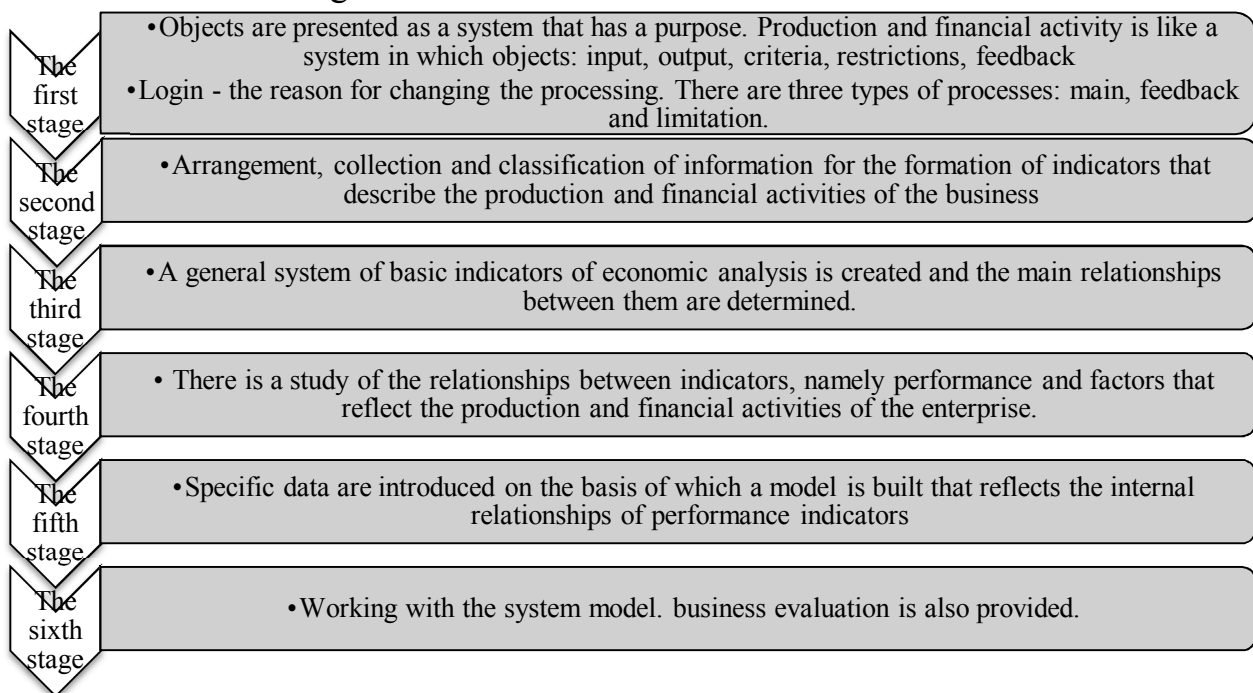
The first stage

• Objects are presented as a system that has a purpose. Production and financial activity is like a system in which objects: input, output, criteria, restrictions, feedback
• Login - the reason for changing the processing. There are three types of processes: main, feedback and limitation.

The second stage

• Arrangement, collection and classification of information for the formation of indicators that describe the production and financial activities of the business

The third stage

• A general system of basic indicators of economic analysis is created and the main relationships between them are determined.

The fourth stage

• There is a study of the relationships between indicators, namely performance and factors that reflect the production and financial activities of the enterprise.

The fifth stage

• Specific data are introduced on the basis of which a model is built that reflects the internal relationships of performance indicators

The sixth stage

• Working with the system model. business evaluation is also provided.